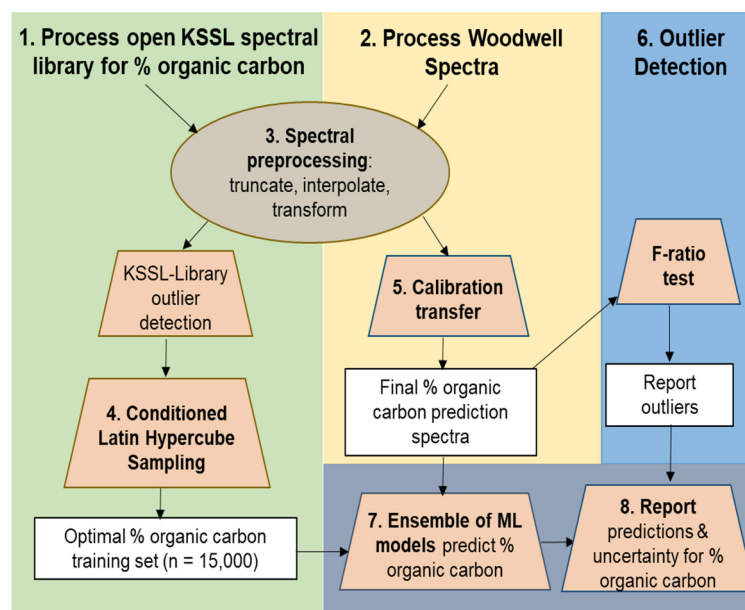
1. Process open KSSL spectral library for % organic carbon

2. Process Woodwell Spectra

6. Outlier Detection

3. Spectral preprocessing: truncate, interpolate, transform

KSSL-Library outlier detection

5. Calibration transfer

F-ratio test

Final % organic carbon prediction spectra

Report outliers

4. Conditioned Latin Hypercube Sampling

Optimal % organic carbon training set (n = 15,000)

7. Ensemble of ML models predict % organic carbon

8. Report predictions & uncertainty for % organic carbon